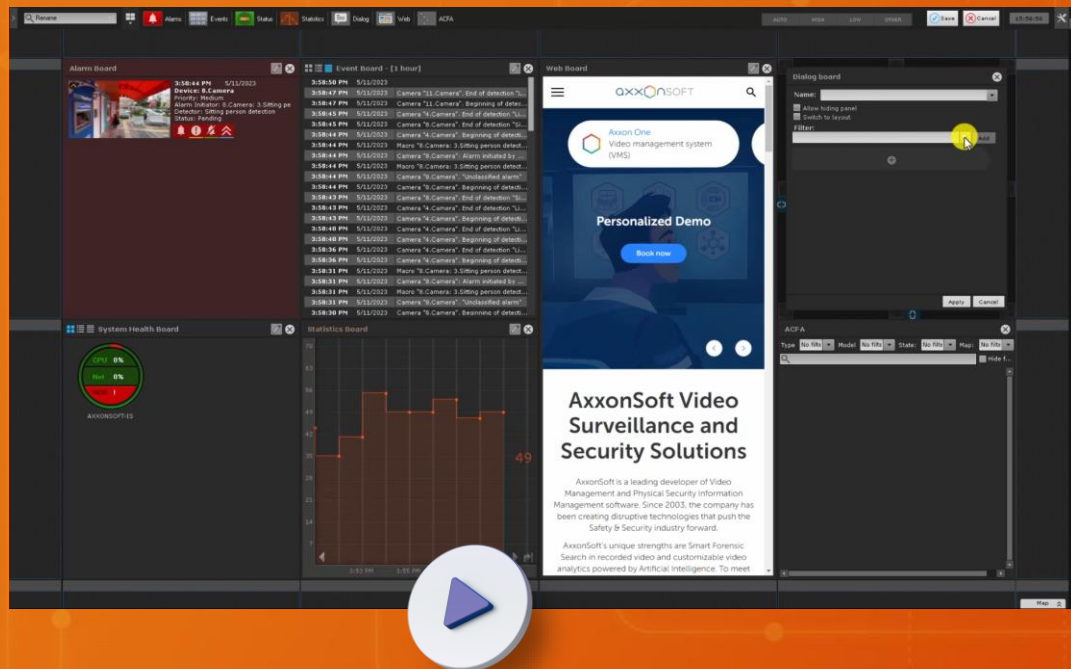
Rename Alarms Events Status Statistics Dialog Web ACFA

AUTO HIGH LOW OTHER

Save Cancel

Alarm Board

3:58:44 PM 5/11/2023
Device: 8.Camera
Priority: Medium
Alarm Initiator: 8.Camera: 3.Sitting pe
Detector: Sitting person detection
Status: Pending

Event Board - [1 hour]

| | | |
|---|---|---|
| 3:58:50 PM | 5/11/2023 | Camera "11.Camera". End of detection "L... |
| 3:58:47 PM | 5/11/2023 | Camera "11.Camera". Beginning of detec... |
| 3:58:45 PM | 5/11/2023 | Camera "4.Camera". End of detection "Li... |
| 3:58:45 PM | 5/11/2023 | Camera "4.Camera". End of detection "Li... |
| 3:58:44 PM | 5/11/2023 | Camera "4.Camera". Beginning of detecti... |
| 3:58:44 PM | 5/11/2023 | Macro "8.Camera: 3.Sitting person detect... |
| 3:58:44 PM | 5/11/2023 | Camera "8.Camera". Alarm initiated by ... |
| 3:58:44 PM | 5/11/2023 | Macro "8.Camera: 3.Sitting person detect... |
| 3:58:44 PM | 5/11/2023 | Camera "8.Camera". "Unclassified alarm" |
| 3:58:44 PM | 5/11/2023 | Camera "8.Camera". Beginning of detecti... |
| 3:58:44 PM | 5/11/2023 | Camera "8.Camera". End of detection "Si... |
| 3:58:43 PM | 5/11/2023 | Camera "4.Camera". End of detection "Li... |
| 3:58:43 PM | 5/11/2023 | Camera "4.Camera". Beginning of detecti... |
| 3:58:40 PM | 5/11/2023 | Camera "4.Camera". Beginning of detecti... |
| 3:58:36 PM | 5/11/2023 | Camera "4.Camera". End of detection "Li... |
| 3:58:36 PM | 5/11/2023 | Camera "4.Camera". Beginning of detecti... |
| 3:58:31 PM | 5/11/2023 | Macro "8.Camera: 3.Sitting person detect... |
| 3:58:31 PM | 5/11/2023 | Camera "8.Camera". Alarm initiated by ... |
| 3:58:31 PM | 5/11/2023 | Macro "8.Camera: 3.Sitting person detect... |
| 3:58:31 PM | 5/11/2023 | Camera "8.Camera". "Unclassified alarm" |
| 3:58:30 PM | 5/11/2023 | Camera "8.Camera". Beginning of detecti... |

Web Board

AXXONSOFT

Axxon One
Video management system (VMS)

Personalized Demo

Book now

AxxonSoft Video Surveillance and Security Solutions

AxxonSoft is a leading developer of Video Management and Physical Security Information Management software. Since 2003, the company has been creating disruptive technologies that push the Safety & Security industry forward.

AxxonSoft's unique strengths are Smart Forensic Search in recorded video and customizable video analytics powered by Artificial Intelligence. To meet

Dialog board

Name:
Allow hiding panel
Switch to layout
Filter:
Add

Apply Cancel

System Health Board

CPU 0%
Net 0%
HDD !
AXXONSOFT-IS

Statistics Board

70 63 56 49 42 35 28 21 14 7

49

3:53 PM 3:55 PM

ACFA

Type No filt Model No filt State: No filt Map: No filt
Hide f...

Map